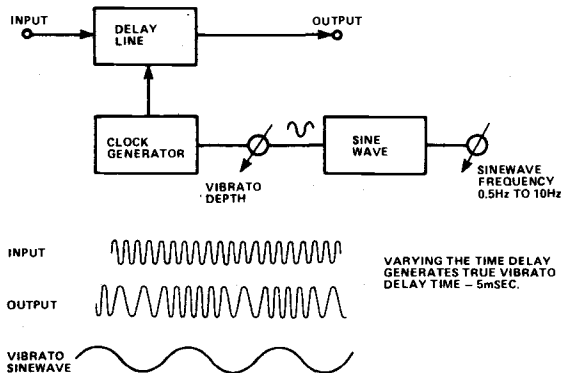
INPUT

DELAY LINE

OUTPUT

CLOCK GENERATOR

SINE WAVE

VIBRATO DEPTH

SINEWAVE FREQUENCY 0.5Hz TO 10Hz

INPUT

OUTPUT

VIBRATO SINEWAVE

VARYING THE TIME DELAY GENERATES TRUE VIBRATO DELAY TIME – 5mSEC.